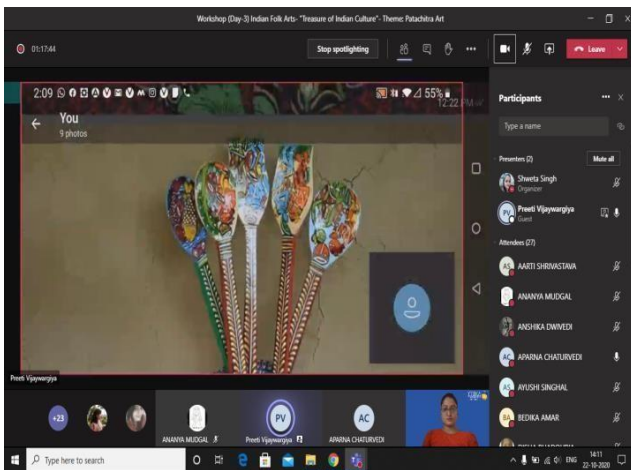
Workshop (Day-3) Indian Folk Arts- "Treasure of Indian Culture"- Theme: Patachitra Art

01:17:44

Stop spotlighting

Leave

2:09

55%

12:22 PM

You

9 photos

Participants

Type a name

Presenters (2)

Mute all

Shweta Singh

Organizer

Preeti Vijaywargiya

Guest

Attendees (27)

AARTI SHRIVASTAVA

ANANYA MUDGAL

ANSHIKA DWIVEDI

APARNA CHATURVEDI

AYUSHI SINGHAL

BEDIKA AMAR

Preeti Vijaywargiya

+23

ANANYA MUDGAL

PV

Preeti Vijaywargiya

AC

APARNA CHATURVEDI

Type here to search

ENG

14:11

22-10-2020